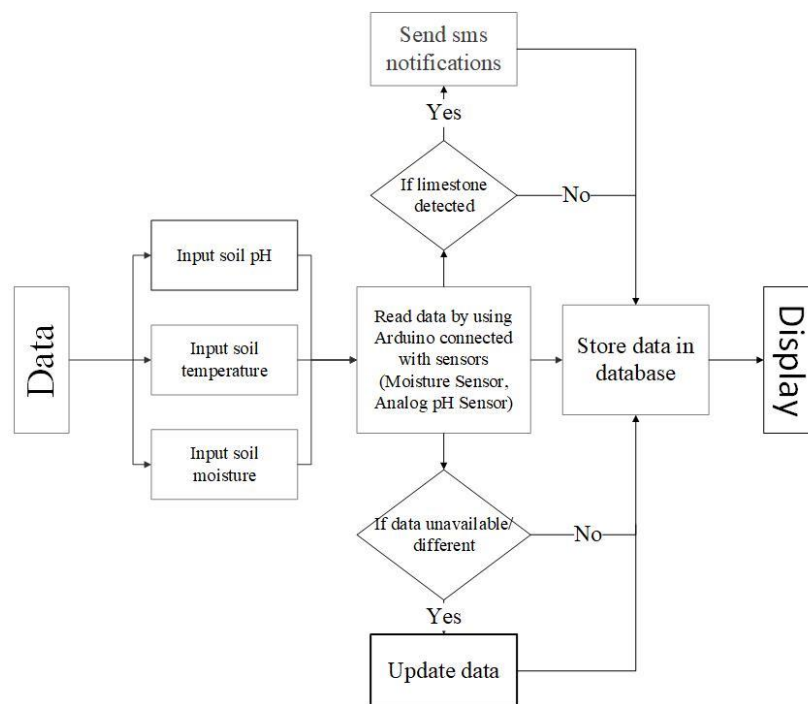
Send sms notifications

Yes

If limestone detected

No

Data

Input soil pH

Input soil temperature

Input soil moisture

Read data by using Arduino connected with sensors (Moisture Sensor, Analog pH Sensor)

Store data in database

Display

If data unavailable/ different

No

Yes

Update data